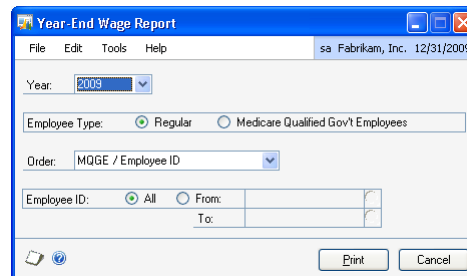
Year-End Wage Report

File Edit Tools Help

sa Fabrikam, Inc. 12/31/2009

Year: 2009

Employee Type: Regular Medicare Qualified Gov't Employees

Order: MQGE / Employee ID

Employee ID: All From:

To:

Print Cancel